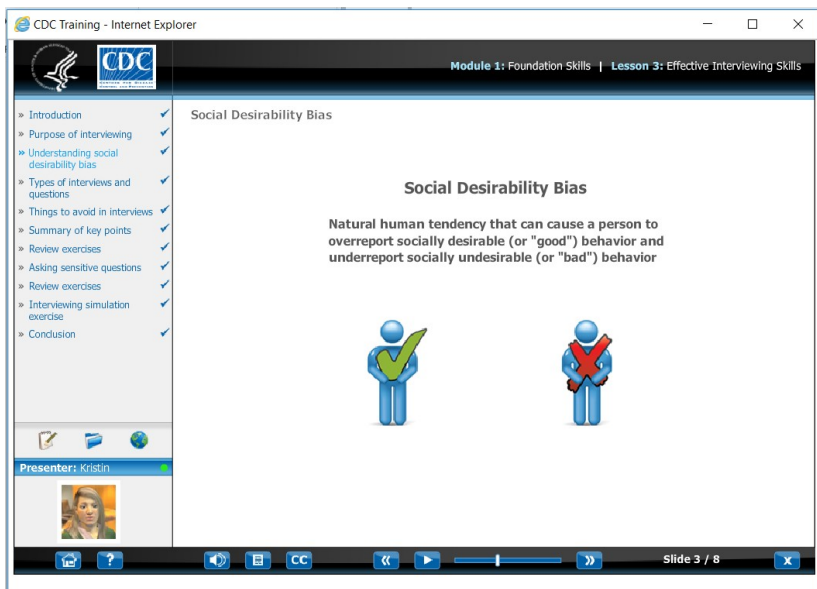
CDC Training - Internet Explorer

CDC

Module 1: Foundation Skills | Lesson 3: Effective Interviewing Skills

» Introduction
» Purpose of interviewing
» Understanding social desirability bias
» Types of interviews and questions
» Things to avoid in interviews
» Summary of key points
» Review exercises
» Asking sensitive questions
» Review exercises
» Interviewing simulation exercise
» Conclusion

Presenter: Kristin

Social Desirability Bias

Social Desirability Bias

Natural human tendency that can cause a person to overreport socially desirable (or "good") behavior and underreport socially undesirable (or "bad") behavior

CC

Slide 3 / 8

X